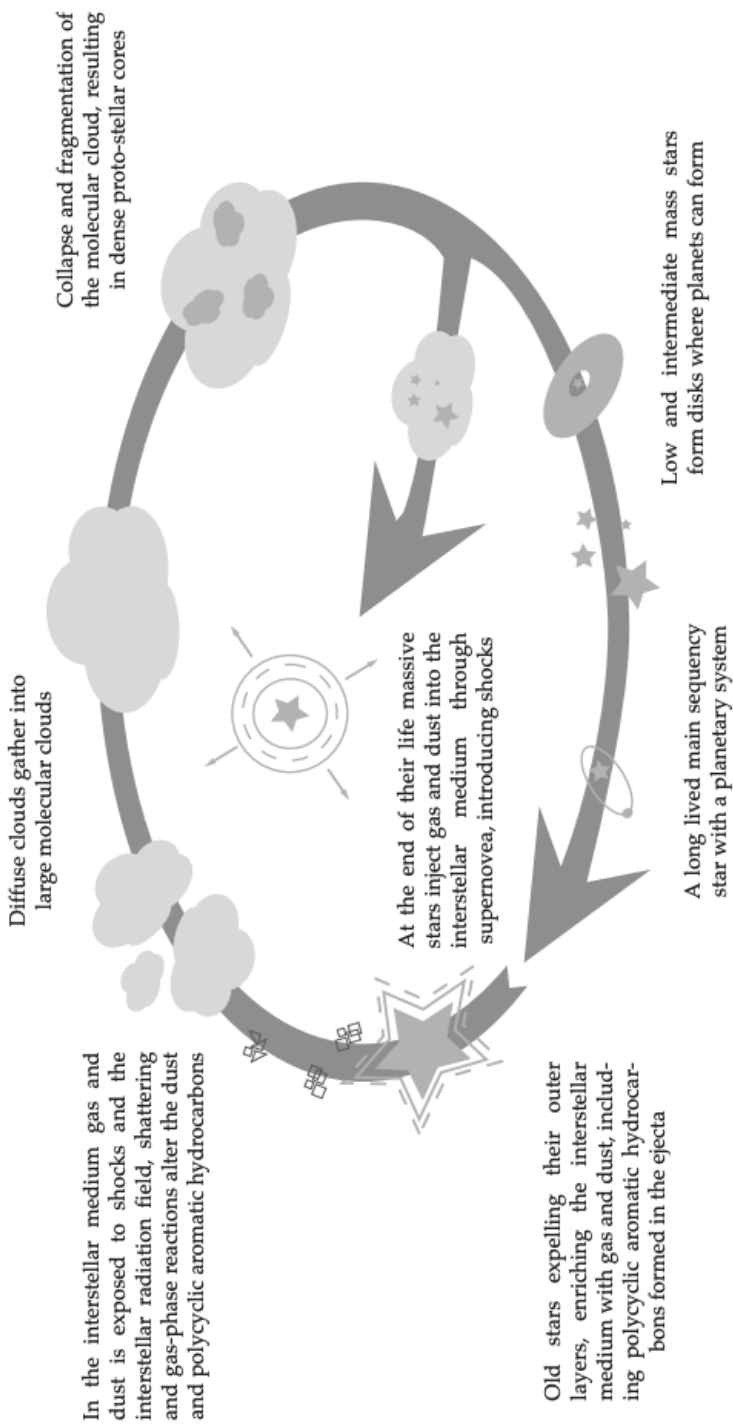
Collapse and fragmentation of the molecular cloud, resulting in dense proto-stellar cores

Low and intermediate mass stars form disks where planets can form

A long lived main sequency star with a planetary system

Old stars expelling their outer layers, enriching the interstellar medium with gas and dust, including polycyclic aromatic hydrocarbons formed in the ejecta

In the interstellar medium gas and dust is exposed to shocks and the interstellar radiation field, shattering and gas-phase reactions alter the dust and polycyclic aromatic hydrocarbons

Diffuse clouds gather into large molecular clouds

At the end of their life massive stars inject gas and dust into the interstellar medium through supernovea, introducing shocks